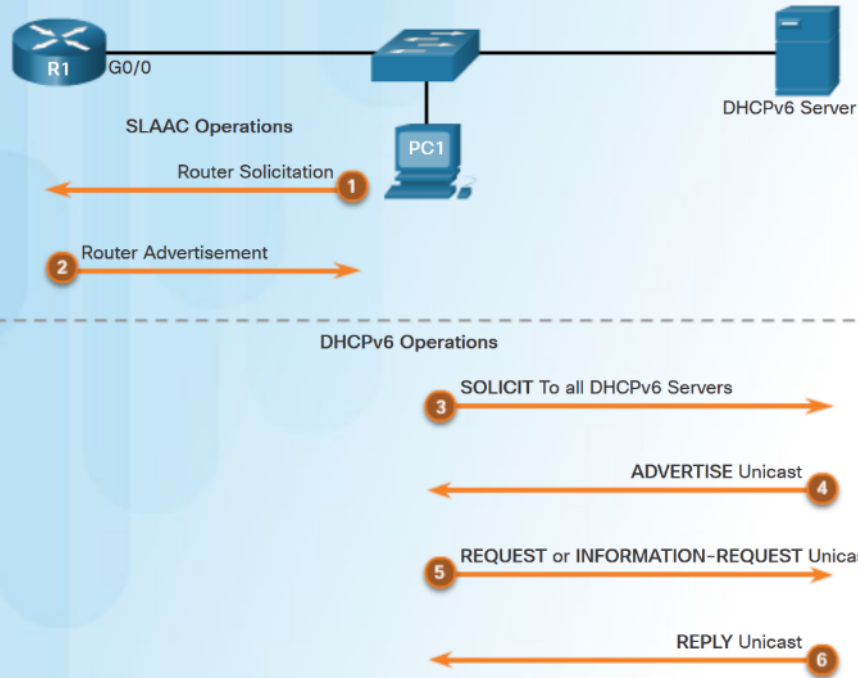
R1
G0/0
DHCPv6 Server
SLAAC Operations
PC1
Router Solicitation
1
2
Router Advertisement
DHCPv6 Operations
3
SOLICIT To all DHCPv6 Servers
ADVERTISE Unicast
4
5
REQUEST or INFORMATION-REQUEST Unicas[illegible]
REPLY Unicast
6